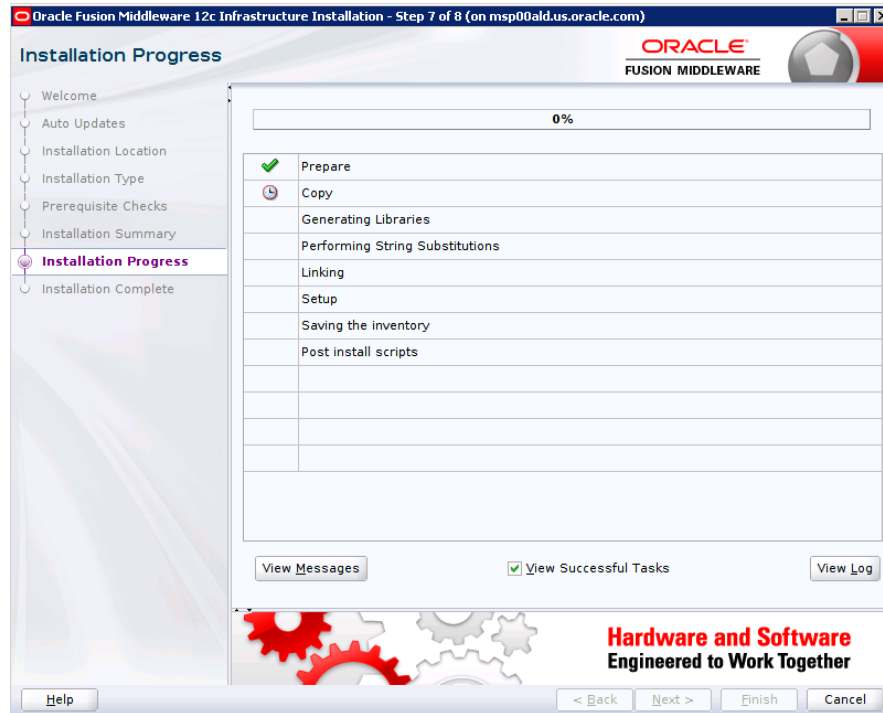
Oracle Fusion Middleware 12c Infrastructure Installation - Step 7 of 8 (on msp00ald.us.oracle.com)

Installation Progress

ORACLE
FUSION MIDDLEWARE

Welcome
Auto Updates
Installation Location
Installation Type
Prerequisite Checks
Installation Summary
Installation Progress
Installation Complete

0%

| | |
|---|---|
| | Prepare |
| | Copy |
| | Generating Libraries |
| | Performing String Substitutions |
| | Linking |
| | Setup |
| | Saving the inventory |
| | Post install scripts |

View Messages

View Successful Tasks

View Log

Hardware and Software
Engineered to Work Together

Help

< Back

Next >

Finish

Cancel